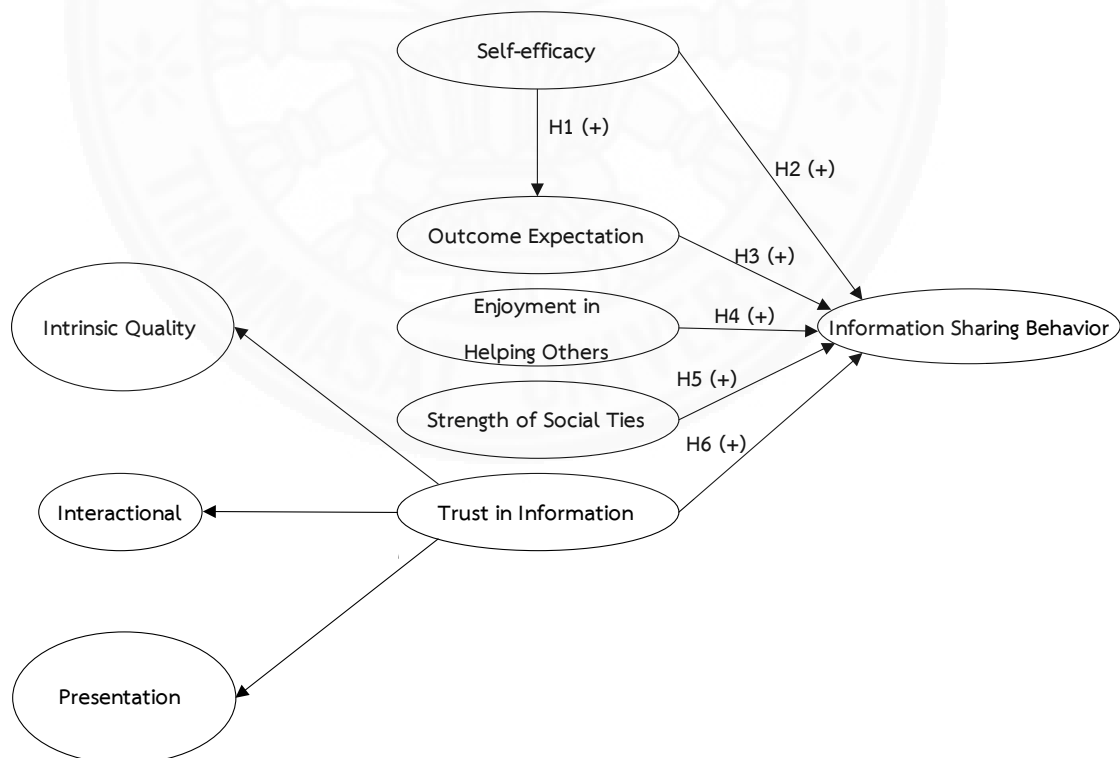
Self-efficacy

H1 (+)

H2 (+)

Outcome Expectation

H3 (+)

Intrinsic Quality

Enjoyment in Helping Others

H4 (+)

Information Sharing Behavior

H5 (+)

Strength of Social Ties

H6 (+)

Interactional

Trust in Information

Presentation